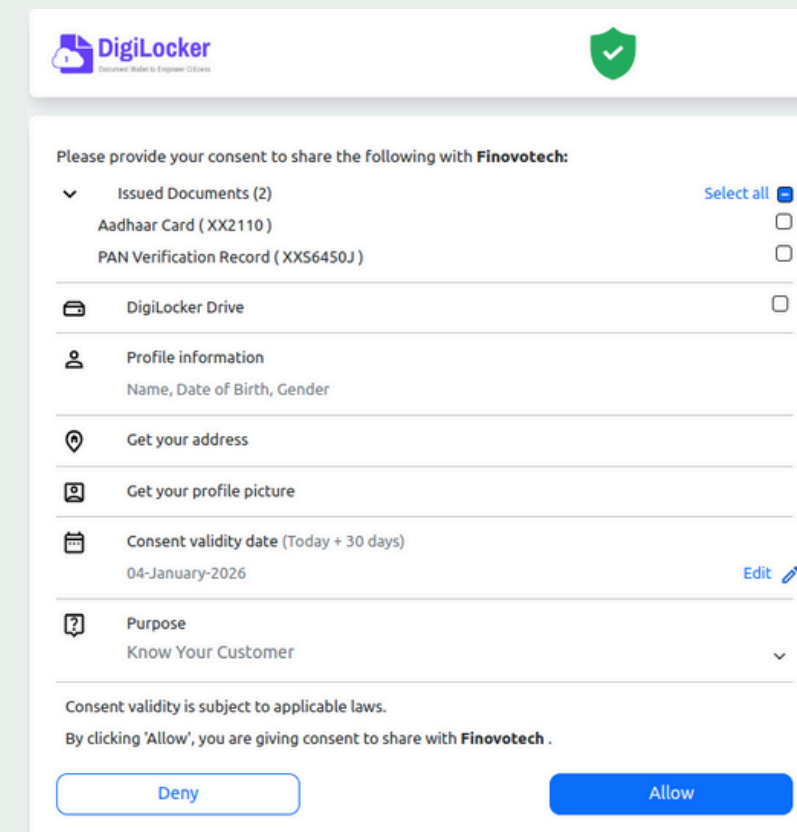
DigiLocker
Document Wallet to Empower Citizens

Please provide your consent to share the following with **Finovotech:**

Issued Documents (2)
Select all
Aadhaar Card ( XX2110 )
PAN Verification Record ( XXS6450J )

DigiLocker Drive

Profile information
Name, Date of Birth, Gender

Get your address

Get your profile picture

Consent validity date (Today + 30 days)
04-January-2026
Edit

Purpose
Know Your Customer

Consent validity is subject to applicable laws.

By clicking 'Allow', you are giving consent to share with **Finovotech** .

Deny
Allow